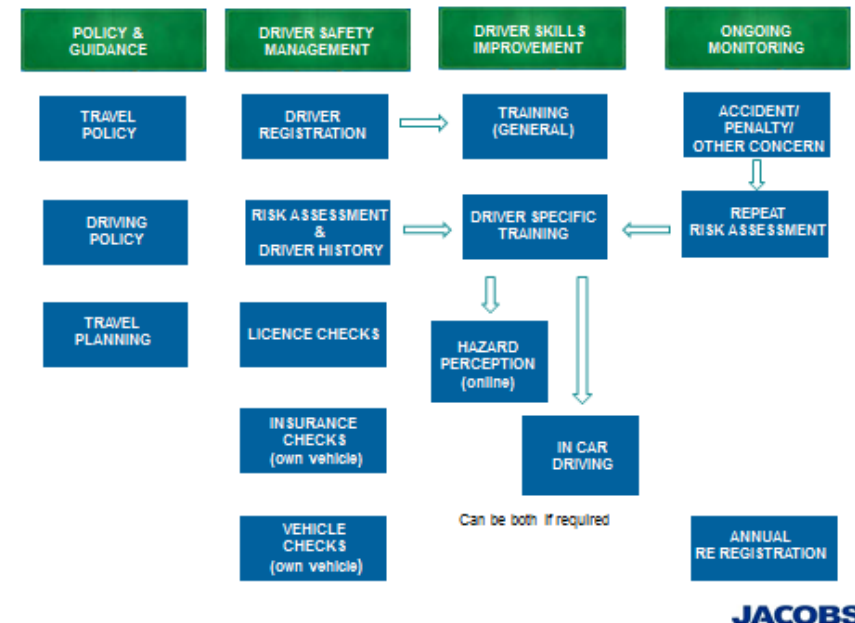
POLICY & GUIDANCE

DRIVER SAFETY MANAGEMENT

DRIVER SKILLS IMPROVEMENT

ONGOING MONITORING

TRAVEL POLICY

DRIVING POLICY

TRAVEL PLANNING

DRIVER REGISTRATION

RISK ASSESSMENT & DRIVER HISTORY

LICENCE CHECKS

INSURANCE CHECKS (own vehicle)

VEHICLE CHECKS (own vehicle)

TRAINING (GENERAL)

DRIVER SPECIFIC TRAINING

HAZARD PERCEPTION (online)

IN CAR DRIVING

Can be both if required

ACCIDENT/ PENALTY/ OTHER CONCERN

REPEAT RISK ASSESSMENT

ANNUAL RE REGISTRATION

JACOBS